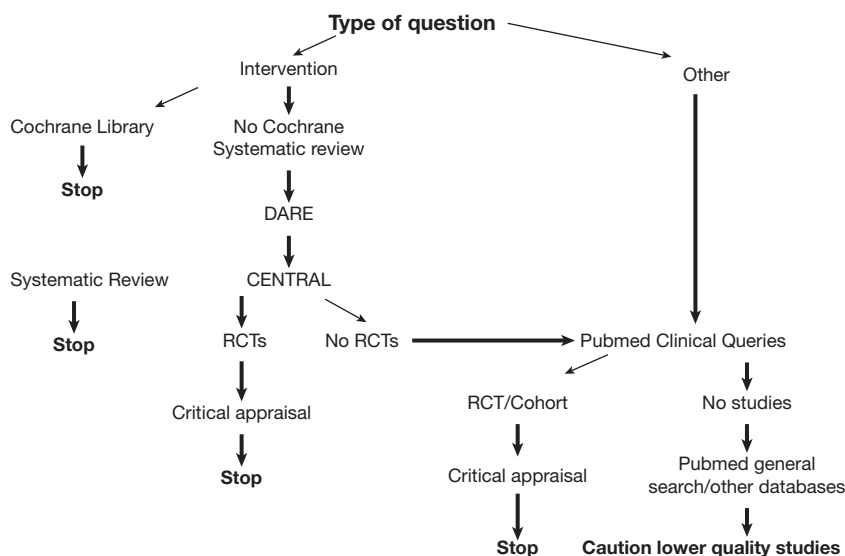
Type of question

Intervention

Other

Cochrane Library

Stop

No Cochrane Systematic review

DARE

Systematic Review

Stop

CENTRAL

RCTs

No RCTs

Pubmed Clinical Queries

Critical appraisal

Stop

RCT/Cohort

Critical appraisal

Stop

No studies

Pubmed general search/other databases

Caution lower quality studies